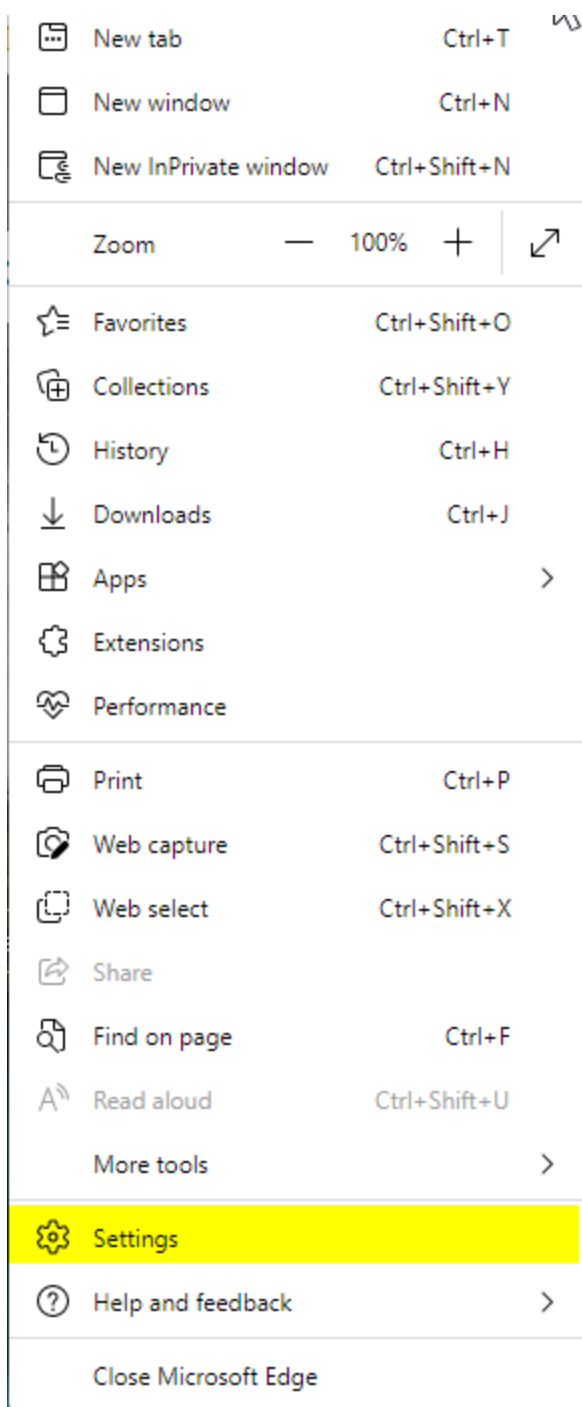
New tab Ctrl+T
New window Ctrl+N
New InPrivate window Ctrl+Shift+N

Zoom — 100% +

Favorites Ctrl+Shift+O
Collections Ctrl+Shift+Y
History Ctrl+H
Downloads Ctrl+J
Apps
Extensions
Performance

Print Ctrl+P
Web capture Ctrl+Shift+S
Web select Ctrl+Shift+X
Share
Find on page Ctrl+F
Read aloud Ctrl+Shift+U
More tools

Settings
Help and feedback

Close Microsoft Edge